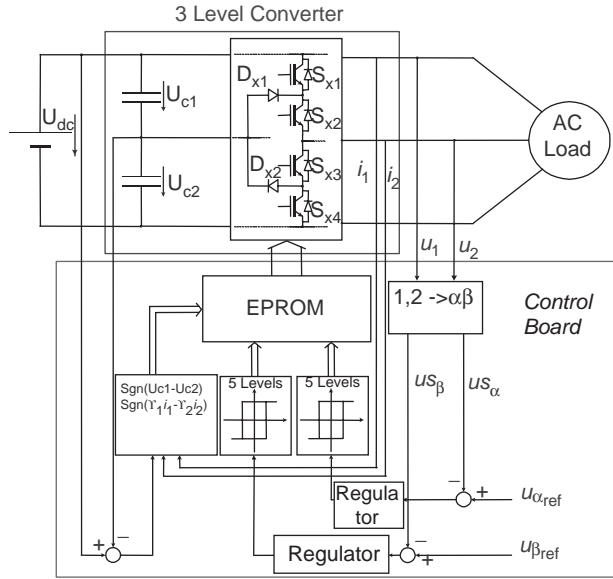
3 Level Converter

$U_{dc}$

$U_{c1}$

$U_{c2}$

$D_{x1}$

$D_{x2}$

$S_{x1}$

$S_{x2}$

$S_{x3}$

$S_{x4}$

$i_1$

$i_2$

AC Load

$u_1$

$u_2$

EPROM

1,2 ->$\alpha\beta$

Control Board

Sgn(Uc1-Uc2)
Sgn($\Upsilon_1 i_1$-$\Upsilon_2 i_2$)

5 Levels

5 Levels

$us_\beta$

$us_\alpha$

Regula tor

Regulator

$-$

$+$

$+$

$-$

$-$

$+$

$u_{\alpha_{ref}}$

$u_{\beta_{ref}}$